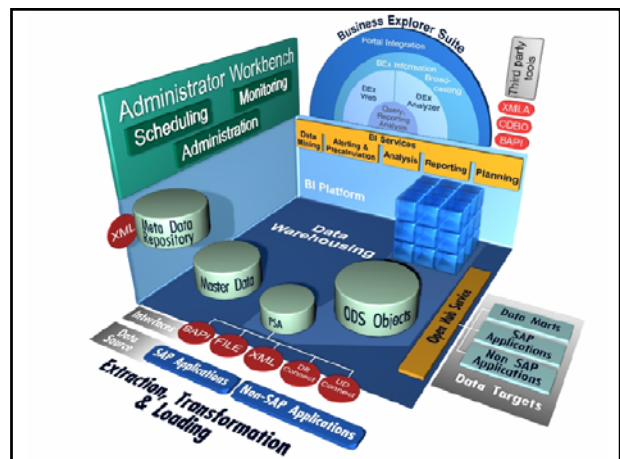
Business Explorer Suite

Portal Integration

BEx Information Broadcasting

BEx Web

BEx Analyzer

Query, Reporting Analysis

Third party tools

XMLA

ODBO

BAPI

Administrator Workbench

Scheduling

Monitoring

Administration

BI Services

Data Mining

Alerting & Precalculation

Analysis

Reporting

Planning

BI Platform

Data Warehousing

XML

Meta Data Repository

Master Data

PSA

ODS Objects

Open Hub Service

Interfaces

BAPI

FILE

XML

DB Connect

UD Connect

Data Source

SAP Applications

Non-SAP Applications

Extraction, Transformation & Loading

Data Marts

SAP Applications

Non SAP Applications

Data Targets